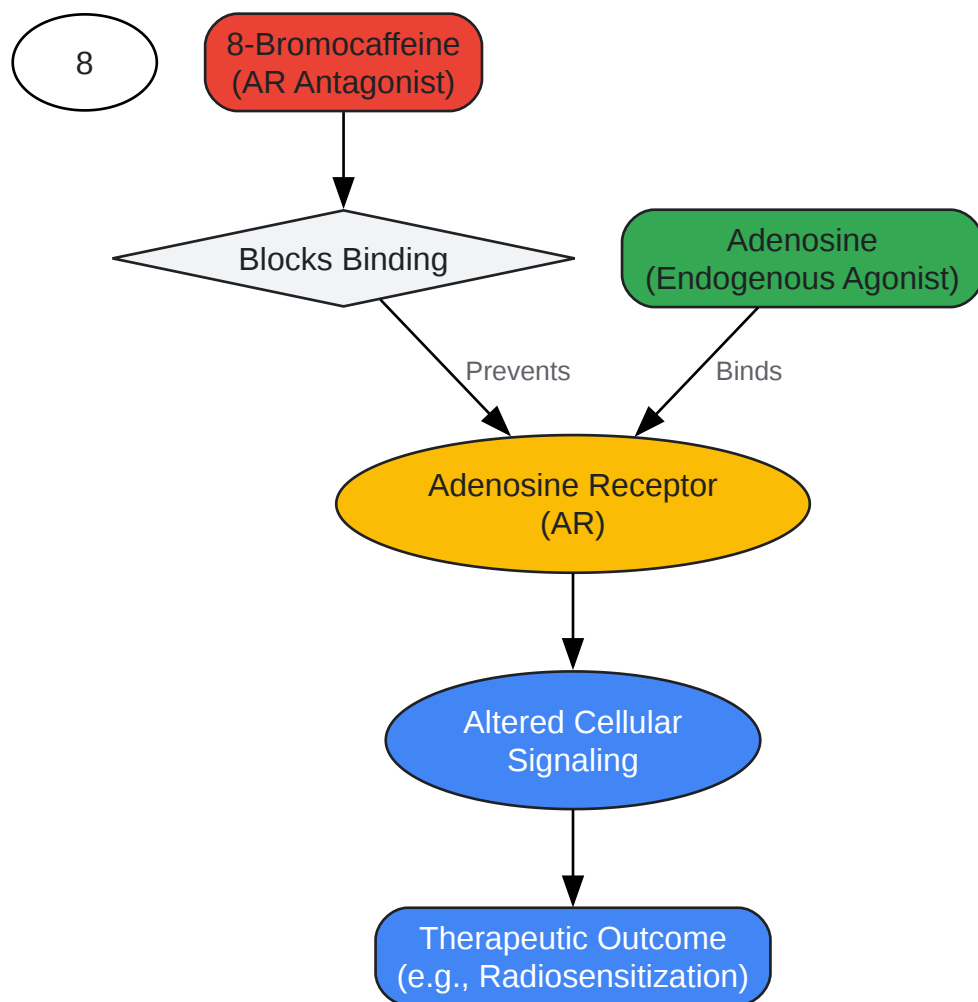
8

8-Bromocaffeine
(AR Antagonist)

Blocks Binding

Adenosine
(Endogenous Agonist)

Prevents

Binds

Adenosine Receptor
(AR)

Altered Cellular
Signaling

Therapeutic Outcome
(e.g., Radiosensitization)